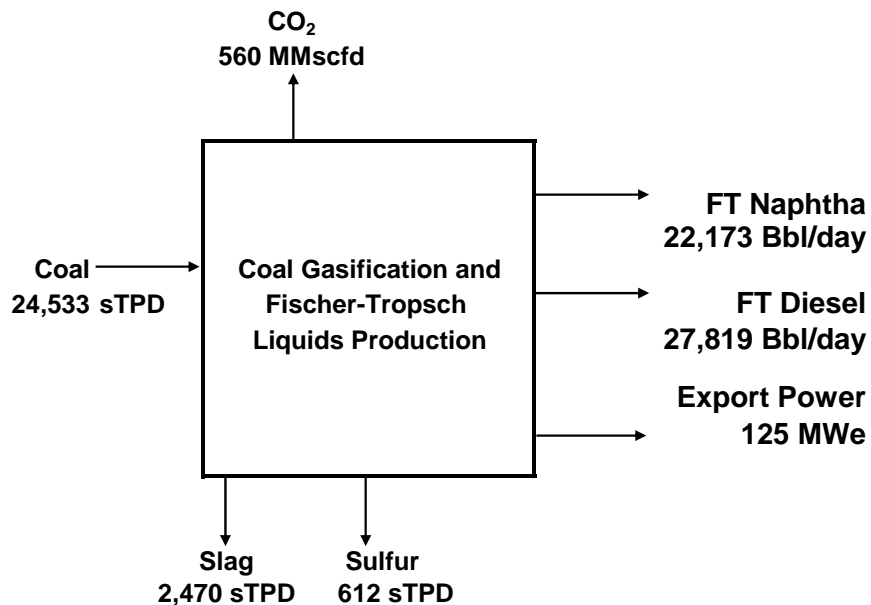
$CO_2$
560 MMscfd

Coal
24,533 sTPD

Coal Gasification and Fischer-Tropsch Liquids Production

FT Naphtha
22,173 Bbl/day

FT Diesel
27,819 Bbl/day

Export Power
125 MWe

Slag
2,470 sTPD

Sulfur
612 sTPD